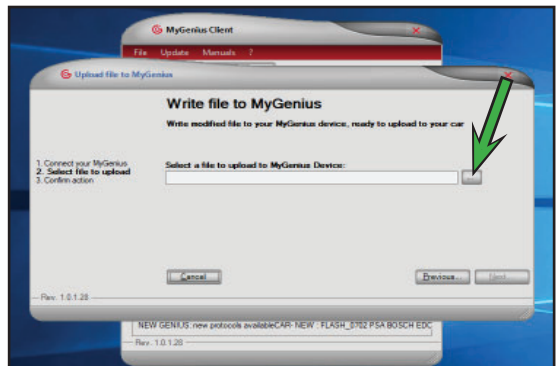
MyGenius Client

File Update Manuals ?

Upload file to MyGenius

Write file to MyGenius

Write modified file to your MyGenius device, ready to upload to your car

1. Connect your MyGenius
2. Select file to upload
3. Confirm action

Select a file to upload to MyGenius Device:

...

Cancel

Previous...

Next

Rev. 1.0.1.28

NEW GENIUS: new protocols availableCAR- NEW : FLASH_0702 PSA BOSCH EDC

Rev. 1.0.1.28